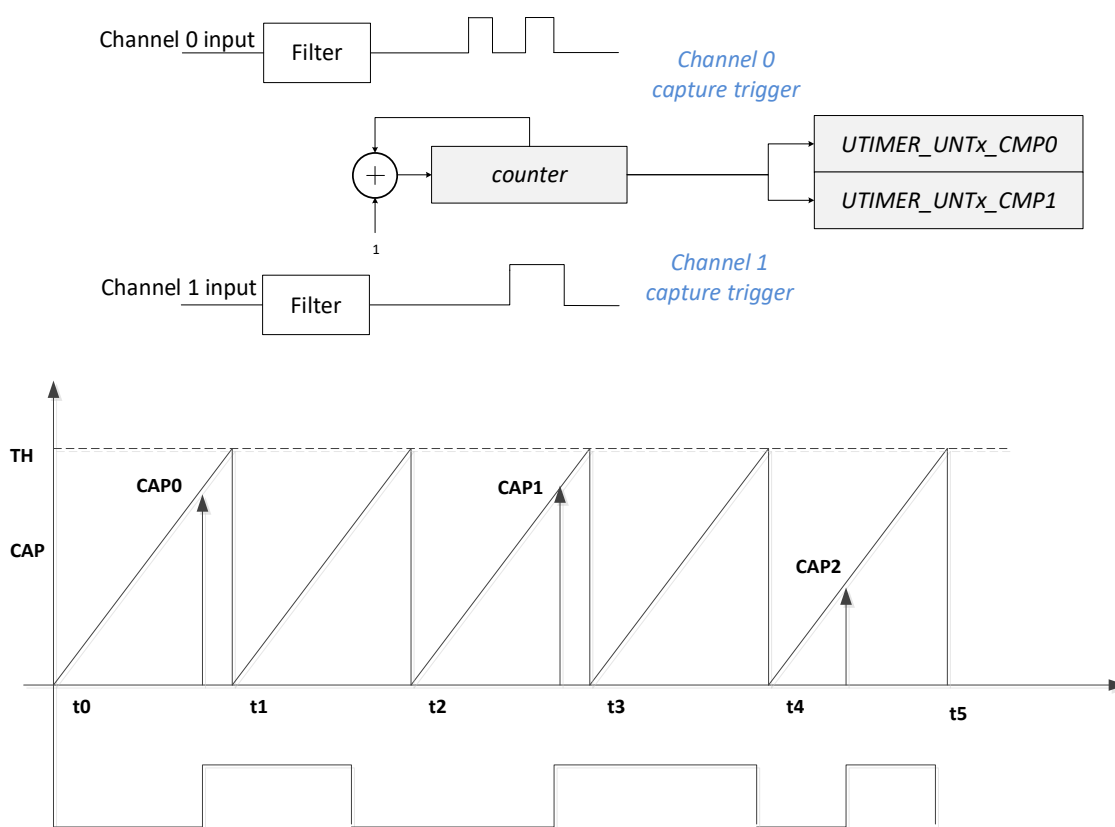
Channel 0 input

Filter

Channel 0 capture trigger

counter

1

UTIMER_UNTx_CMP0

UTIMER_UNTx_CMP1

Channel 1 input

Filter

Channel 1 capture trigger

TH

CAP

CAP0

CAP1

CAP2

t0

t1

t2

t3

t4

t5